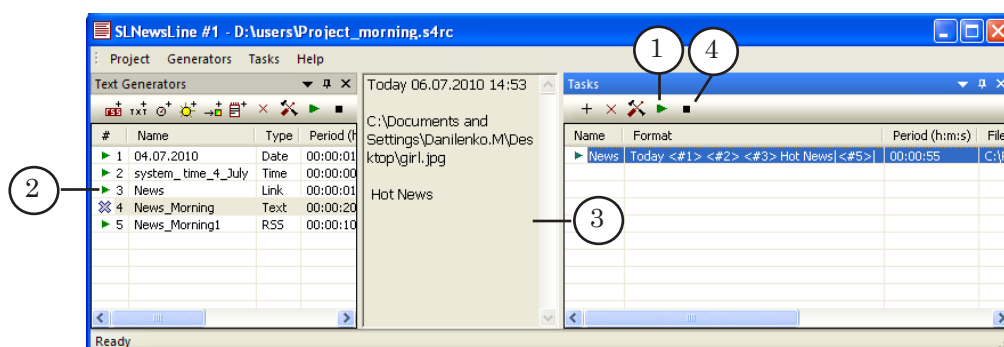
SLNewsLine #1 - D:\users\Project_morning.s4rc

Project Generators Tasks Help

Text Generators

| # | Name | Type | Period (h |
|---|---|---|---|
| 1 | 04.07.2010 | Date | 00:00:01 |
| 2 | system_time_4_July | Time | 00:00:00 |
| 3 | News | Link | 00:00:01 |
| 4 | News_Morning | Text | 00:00:20 |
| 5 | News_Morning1 | RSS | 00:00:10 |

Today 06.07.2010 14:53

C:\Documents and Settings\Danilenko.M\Desktop\girl.jpg

Hot News

Tasks

| Name | Format | Period (h:m:s) | File |
|---|---|---|---|
| News | Today <#1> <#2> <#3> Hot News|<#5>| | 00:00:55 | C:\ |

1
2
3
4

Ready